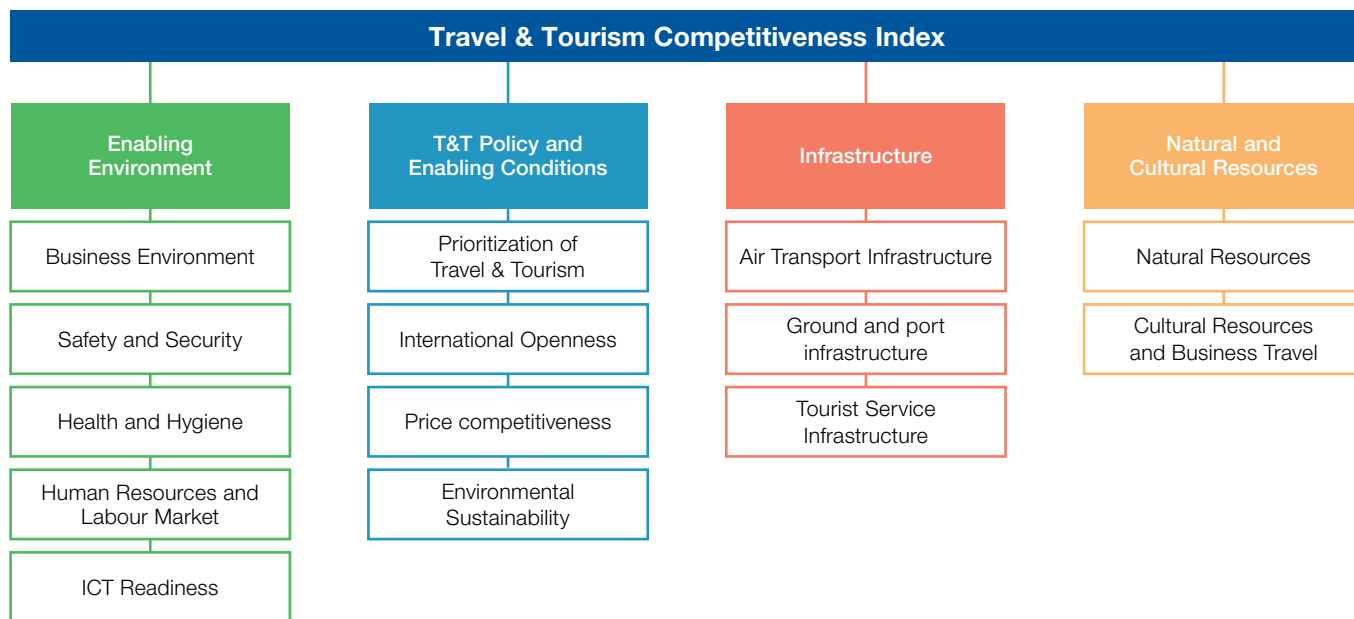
Travel & Tourism Competitiveness Index

Enabling Environment

Business Environment

Safety and Security

Health and Hygiene

Human Resources and Labour Market

ICT Readiness

T&T Policy and Enabling Conditions

Prioritization of Travel & Tourism

International Openness

Price competitiveness

Environmental Sustainability

Infrastructure

Air Transport Infrastructure

Ground and port infrastructure

Tourist Service Infrastructure

Natural and Cultural Resources

Natural Resources

Cultural Resources and Business Travel